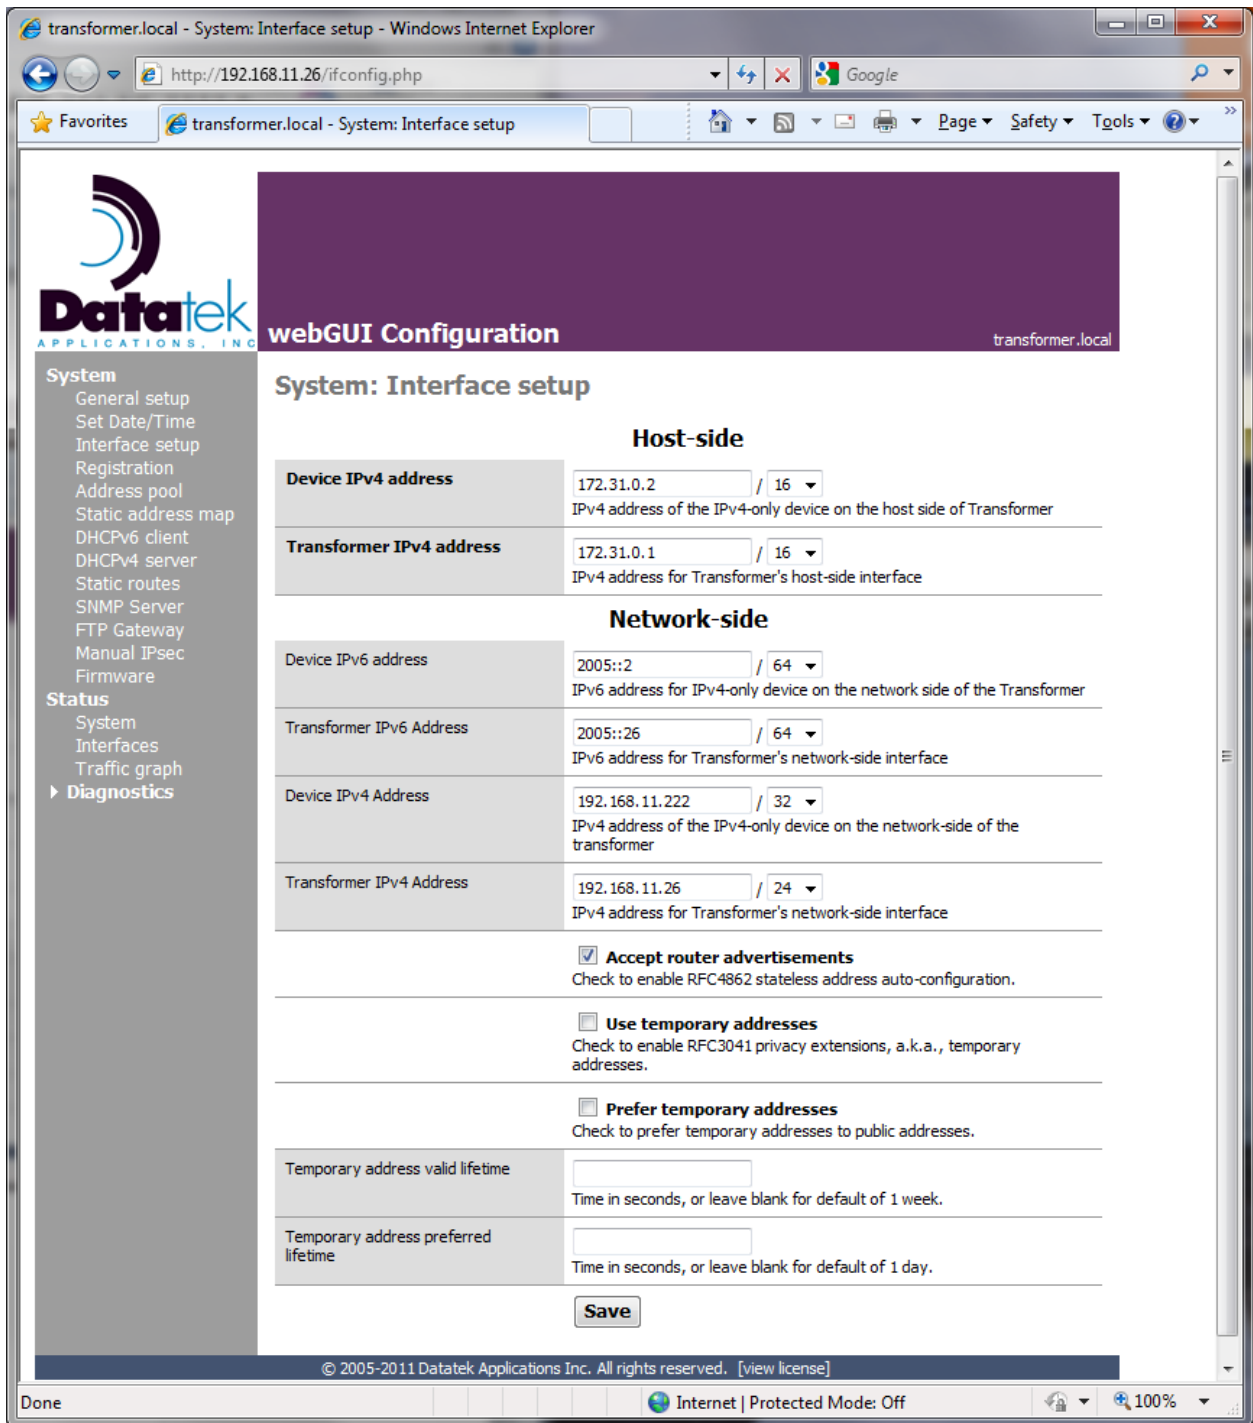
transformer.local - System: Interface setup - Windows Internet Explorer

http://192.168.11.26/ifconfig.php

Google

Favorites | transformer.local - System: Interface setup

Page ▾ Safety ▾ Tools ▾

Datatek
APPLICATIONS, INC

webGUI Configuration

transformer.local

System
General setup
Set Date/Time
Interface setup
Registration
Address pool
Static address map
DHCPv6 client
DHCPv4 server
Static routes
SNMP Server
FTP Gateway
Manual IPsec
Firmware
Status
System
Interfaces
Traffic graph
Diagnostics

System: Interface setup

Host-side

| | |
|---|---|
| **Device IPv4 address** | 172.31.0.2 / 16<br>IPv4 address of the IPv4-only device on the host side of Transformer |
| **Transformer IPv4 address** | 172.31.0.1 / 16<br>IPv4 address for Transformer's host-side interface |

Network-side

| | |
|---|---|
| Device IPv6 address | 2005::2 / 64<br>IPv6 address for IPv4-only device on the network side of the Transformer |
| Transformer IPv6 Address | 2005::26 / 64<br>IPv6 address for Transformer's network-side interface |
| Device IPv4 Address | 192.168.11.222 / 32<br>IPv4 address of the IPv4-only device on the network-side of the transformer |
| Transformer IPv4 Address | 192.168.11.26 / 24<br>IPv4 address for Transformer's network-side interface |
| | **Accept router advertisements**<br>Check to enable RFC4862 stateless address auto-configuration. |
| | **Use temporary addresses**<br>Check to enable RFC3041 privacy extensions, a.k.a., temporary addresses. |
| | **Prefer temporary addresses**<br>Check to prefer temporary addresses to public addresses. |
| Temporary address valid lifetime | Time in seconds, or leave blank for default of 1 week. |
| Temporary address preferred lifetime | Time in seconds, or leave blank for default of 1 day. |

Save

© 2005-2011 Datatek Applications Inc. All rights reserved. [view license]

Done | Internet | Protected Mode: Off | 100%